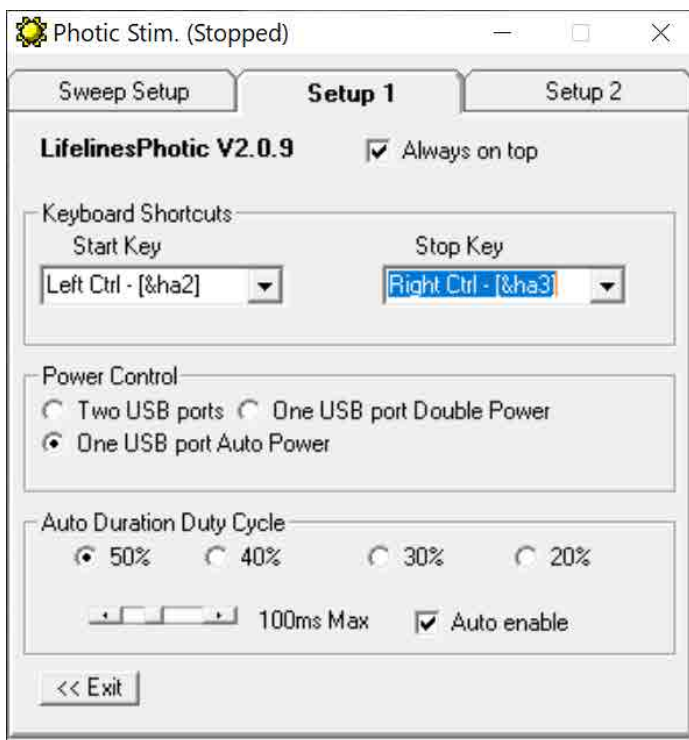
Photic Stim. (Stopped)

Sweep Setup
Setup 1
Setup 2

LifelinesPhotic V2.0.9
Always on top

Keyboard Shortcuts
Start Key
Left Ctrl - [&ha2]
Stop Key
Right Ctrl - [&ha3]

Power Control
Two USB ports
One USB port Double Power
One USB port Auto Power

Auto Duration Duty Cycle
50%
40%
30%
20%
100ms Max
Auto enable

<< Exit